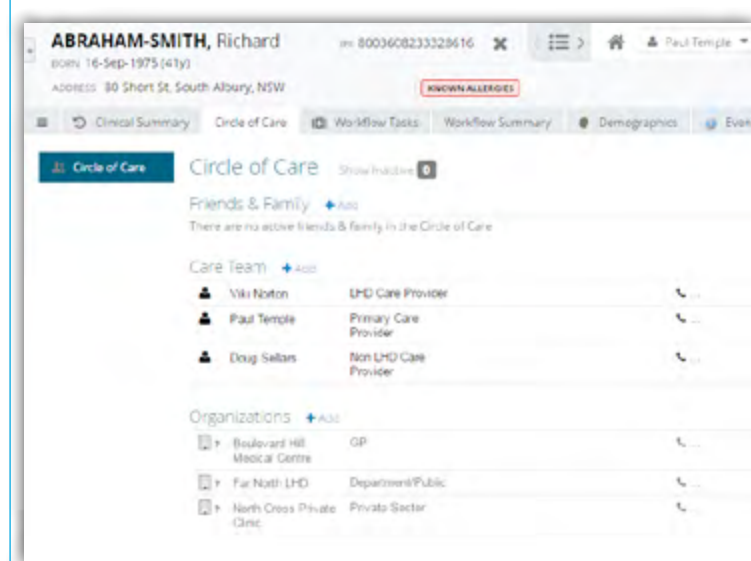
ABRAHAM-SMITH, Richard

BORN 16-Sep-1975 (41y)

ADDRESS 80 Short St, South Albury, NSW

IHI 8003608233328616

KNOWN ALLERGIES

Paul Temple

Clinical Summary | Circle of Care | Workflow Tasks | Workflow Summary | Demographics | Eve

Circle of Care

Circle of Care Show Inactive 0

Friends & Family + Add

There are no active friends & family in the Circle of Care

Care Team + Add

| | | |
|---|---|---|
| Viki Norton | LHD Care Provider | ... |
| Paul Temple | Primary Care Provider | ... |
| Doug Sellars | Non LHD Care Provider | ... |

Organizations + Add

| | | |
|---|---|---|
| Boulevard Hill Medical Centre | GP | ... |
| Far North LHD | Department/Public | ... |
| North Cross Private Clinic | Private Sector | ... |